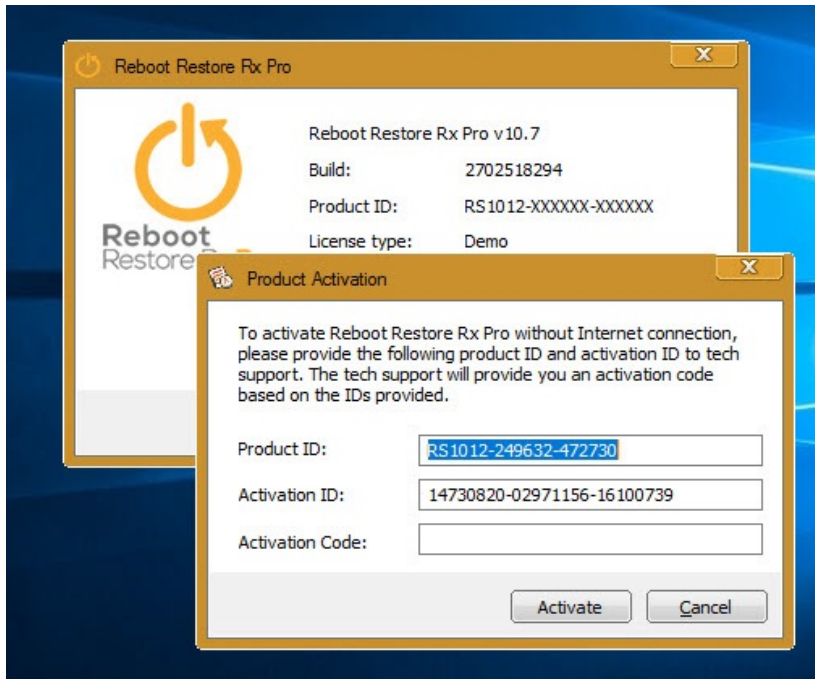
Reboot Restore Rx Pro

Reboot Restore

Reboot Restore Rx Pro v10.7

| | |
|---|---|
| Build: | 2702518294 |
| Product ID: | RS1012-XXXXXX-XXXXXX |
| License type: | Demo |

Product Activation

To activate Reboot Restore Rx Pro without Internet connection, please provide the following product ID and activation ID to tech support. The tech support will provide you an activation code based on the IDs provided.

| | |
|---|---|
| Product ID: | RS1012-249632-472730 |
| Activation ID: | 14730820-02971156-16100739 |
| Activation Code: | |

Activate Cancel